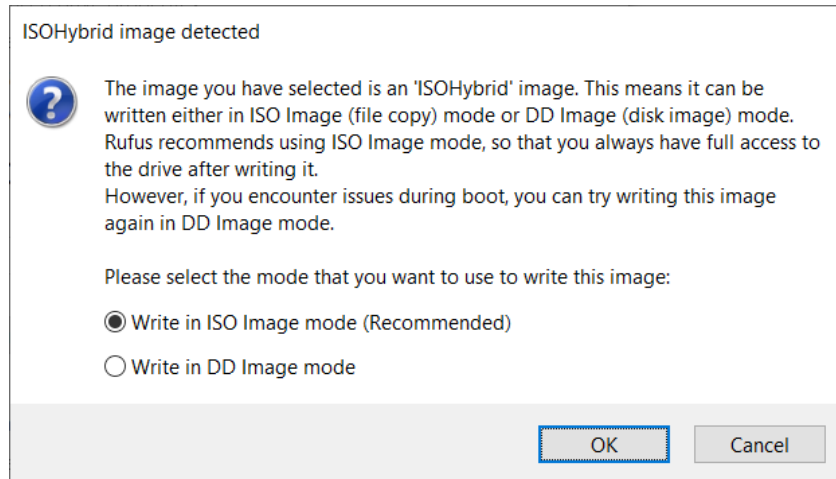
ISOHybrid image detected

The image you have selected is an 'ISOHybrid' image. This means it can be written either in ISO Image (file copy) mode or DD Image (disk image) mode. Rufus recommends using ISO Image mode, so that you always have full access to the drive after writing it.
However, if you encounter issues during boot, you can try writing this image again in DD Image mode.

Please select the mode that you want to use to write this image:

Write in ISO Image mode (Recommended)

Write in DD Image mode

OK

Cancel